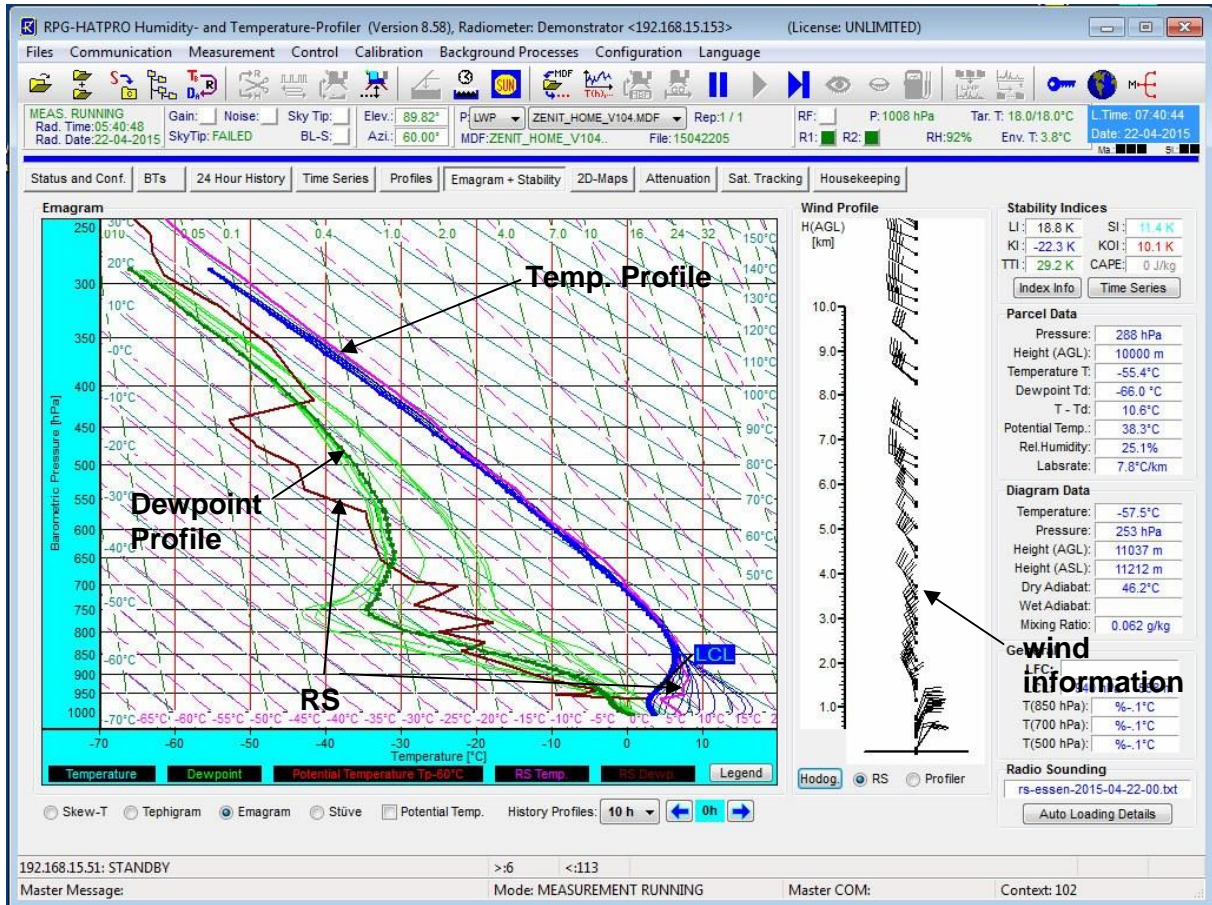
RPG-HATPRO Humidity- and Temperature-Profiler (Version 8.58), Radiometer: Demonstrator <192.168.15.153> (License: UNLIMITED)

Files Communication Measurement Control Calibration Background Processes Configuration Language

MEAS. RUNNING
Rad. Time:05:40:48
Rad. Date:22-04-2015
Gain: Noise: Sky Tip: SkyTip: FAILED BL-S:
Elev.: 89.82° Azi.: 60.00°
P: LWP ZENIT_HOME_V104.MDF Rep:1 / 1
MDF:ZENIT_HOME_V104.. File:15042205
RF: P:1008 hPa R1: R2: RH:92%
Tar. T: 18.0/18.0°C Env. T: 3.8°C
L.Time: 07:40:44
Date: 22-04-2015

Status and Conf. BTs 24 Hour History Time Series Profiles Emagram + Stability 2D-Maps Attenuation Sat. Tracking Housekeeping

Emagram
250 300 350 400 450 500 550 600 650 700 750 800 850 900 950 1000
Barometric Pressure [hPa]
30°C 20°C 10°C 0°C -10°C -20°C -30°C -40°C -50°C -60°C -70°C
0.10 0.05 0.1 0.4 1.0 2.0 4.0 7.0 10 16 24 32
150°C 140°C 130°C 120°C 110°C 100°C 90°C 80°C 70°C 60°C 50°C
-65°C -60°C -55°C -50°C -45°C -40°C -35°C -30°C -25°C -20°C -15°C -10°C -5°C 0°C 5°C 10°C 15°C 2
Temp. Profile
Dewpoint Profile
RS
LCL
-70 -60 -50 -40 -30 -20 -10 0 10
Temperature [°C]
Temperature Dewpoint Potential Temperature Tp-60°C RS Temp. RS Dewp. Legend

Wind Profile
H(AGL) [km]
10.0 9.0 8.0 7.0 6.0 5.0 4.0 3.0 2.0 1.0
wind information
Hodog. RS Profiler

Stability Indices
LI: 18.8 K SI: 11.4 K
KI: -22.3 K KOI: 10.1 K
TTI: 29.2 K CAPE: 0 J/kg
Index Info Time Series

Parcel Data
Pressure: 288 hPa
Height (AGL): 10000 m
Temperature T: -55.4°C
Dewpoint Td: -66.0 °C
T - Td: 10.6°C
Potential Temp.: 38.3°C
Rel.Humidity: 25.1%
Labsrate: 7.8°C/km

Diagram Data
Temperature: -57.5°C
Pressure: 253 hPa
Height (AGL): 11037 m
Height (ASL): 11212 m
Dry Adiabat: 46.2°C
Wet Adiabat:
Mixing Ratio: 0.062 g/kg

Ge
LFC:
T(850 hPa): %-.1°C
T(700 hPa): %-.1°C
T(500 hPa): %-.1°C

Radio Sounding
rs-essen-2015-04-22-00.txt
Auto Loading Details

Skew-T Tephigram Emagram Stüve Potential Temp. History Profiles: 10 h 0h

192.168.15.51: STANDBY >:6 <:113
Master Message: Mode: MEASUREMENT RUNNING Master COM: Context: 102